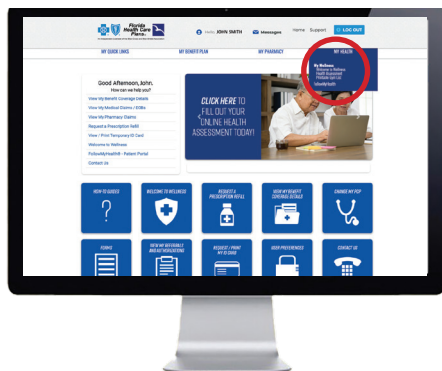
Florida Health Care Plans

Hello, JOHN SMITH Messages Home Support LOG OUT

MY QUICK LINKS MY BENEFIT PLAN MY PHARMACY MY HEALTH

My Wellness
Welcome to Wellness
Health Assessment
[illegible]
FollowMyHealth

Good Afternoon, John.
How can we help you?

View My Benefit Coverage Details
View My Medical Claims / EOBs
View My Pharmacy Claims
Request a Prescription Refill
View / Print Temporary ID Card
Welcome to Wellness
FollowMyHealth - Patient Portal
Contact Us

CLICK HERE TO FILL OUT YOUR ONLINE HEALTH ASSESSMENT TODAY!

HOW TO GUIDES
WELCOME TO WELLNESS
REQUEST A PRESCRIPTION REFILL
VIEW MY BENEFIT COVERAGE DETAILS
CHANGE MY PCP

FORMS
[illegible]
REQUEST / PRINT MY ID CARD
USER PREFERENCES
CONTACT US